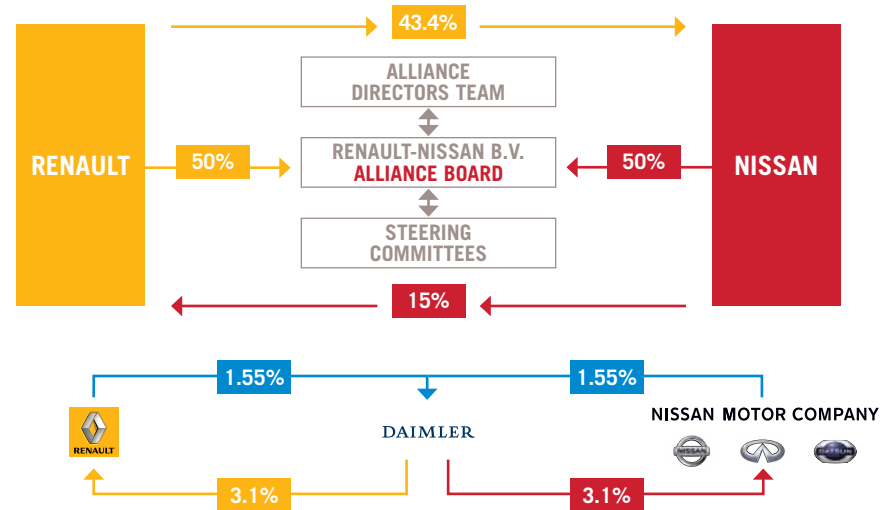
43.4%

RENAULT

ALLIANCE DIRECTORS TEAM

50%

RENAULT-NISSAN B.V. ALLIANCE BOARD

50%

NISSAN

STEERING COMMITTEES

15%

1.55%

1.55%

RENAULT

DAIMLER

NISSAN MOTOR COMPANY

NISSAN

DATSUN

3.1%

3.1%